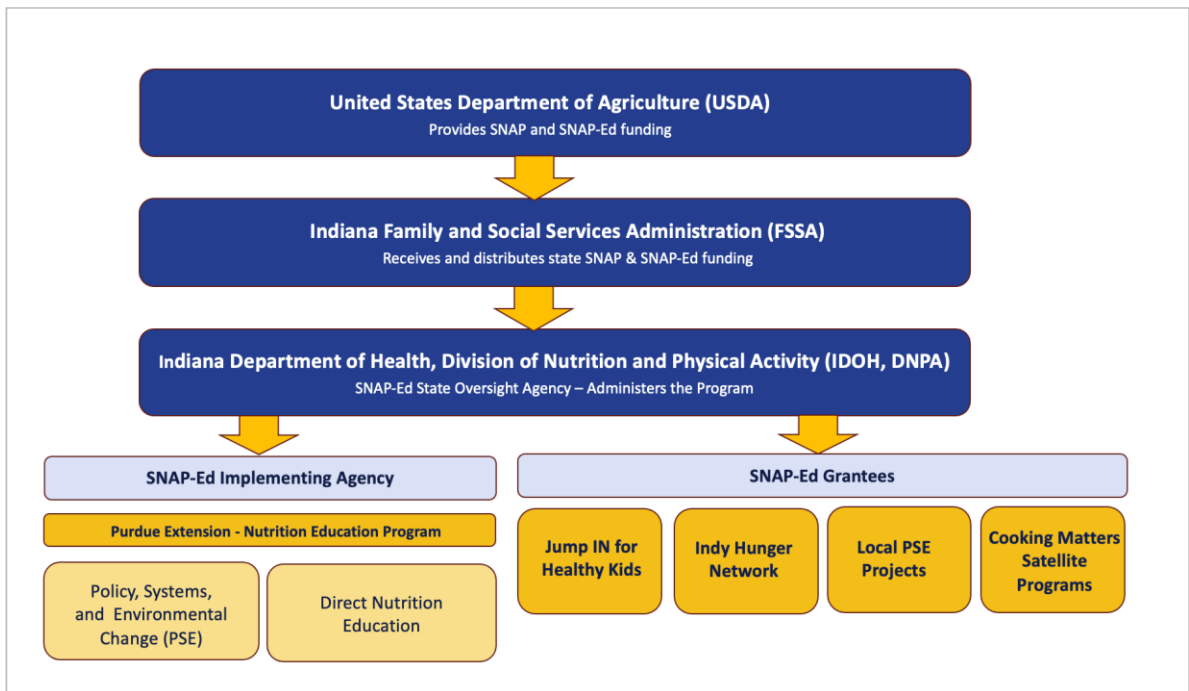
United States Department of Agriculture (USDA)
Provides SNAP and SNAP-Ed funding

Indiana Family and Social Services Administration (FSSA)
Receives and distributes state SNAP & SNAP-Ed funding

Indiana Department of Health, Division of Nutrition and Physical Activity (IDOH, DNPA)
SNAP-Ed State Oversight Agency – Administers the Program

SNAP-Ed Implementing Agency

Purdue Extension - Nutrition Education Program

Policy, Systems, and Environmental Change (PSE)

Direct Nutrition Education

SNAP-Ed Grantees

Jump IN for Healthy Kids

Indy Hunger Network

Local PSE Projects

Cooking Matters Satellite Programs